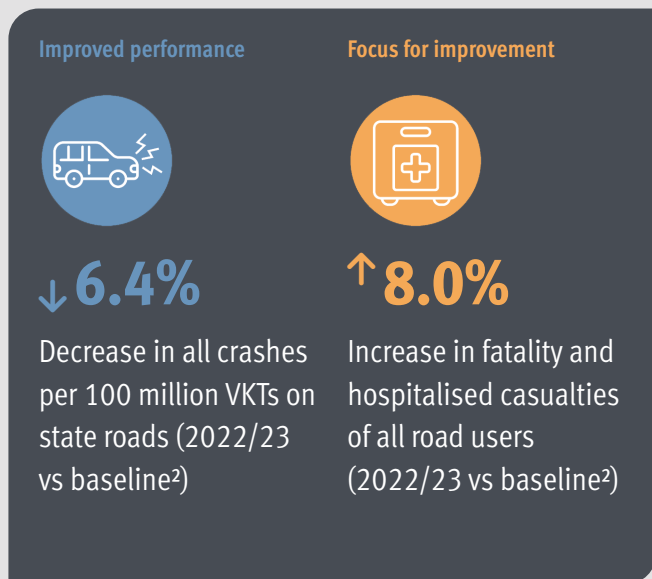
Improved performance

↓6.4%

Decrease in all crashes per 100 million VKTs on state roads (2022/23 vs baseline²)

Focus for improvement

↑8.0%

Increase in fatality and hospitalised casualties of all road users (2022/23 vs baseline²)